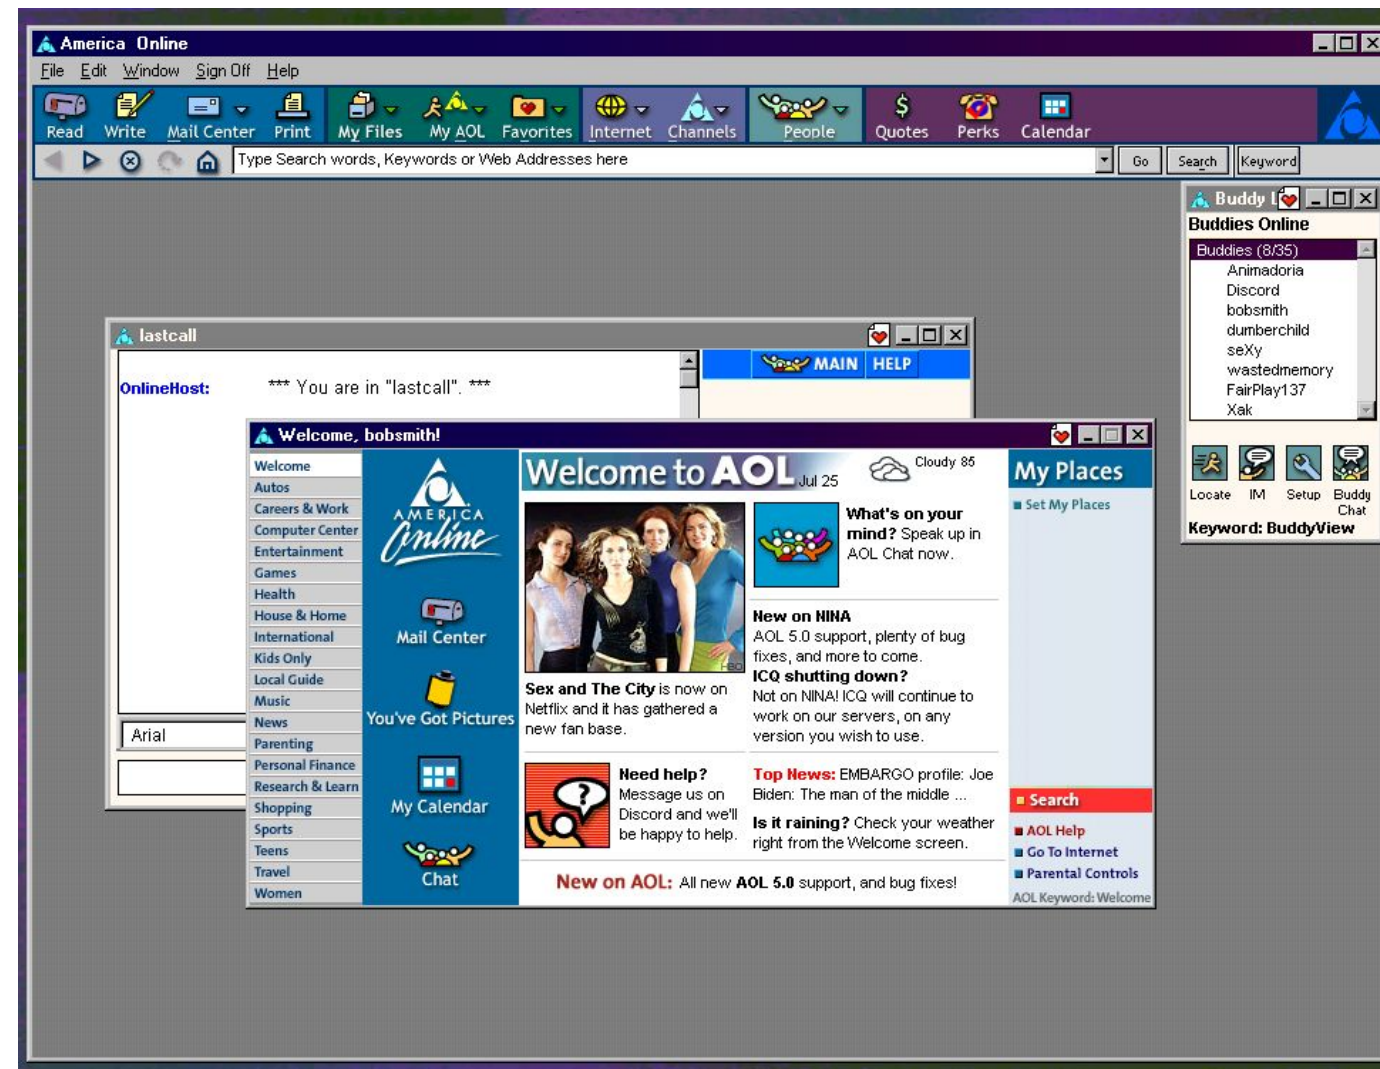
America Online

File Edit Window Sign Off Help

Read Write Mail Center Print My Files My AOL Favorites Internet Channels People Quotes Perks Calendar

Type Search words, Keywords or Web Addresses here
Go Search Keyword

Buddy L
Buddies Online
Buddies (8/35)
Animadoria
Discord
bobsmith
dumberchild
seXy
wastedmemory
FairPlay137
Xak

Locate IM Setup Buddy Chat
Keyword: BuddyView

lastcall
OnlineHost: *** You are in "lastcall". ***
MAIN HELP
Arial

Welcome, bobsmith!

Welcome
Autos
Careers & Work
Computer Center
Entertainment
Games
Health
House & Home
International
Kids Only
Local Guide
Music
News
Parenting
Personal Finance
Research & Learn
Shopping
Sports
Teens
Travel
Women

AMERICA Online
Mail Center
You've Got Pictures
My Calendar
Chat

Welcome to AOL Jul 25
Cloudy 85

Sex and The City is now on Netflix and it has gathered a new fan base.

What's on your mind? Speak up in AOL Chat now.

New on NINA
AOL 5.0 support, plenty of bug fixes, and more to come.
ICQ shutting down?
Not on NINA! ICQ will continue to work on our servers, on any version you wish to use.

Need help? Message us on Discord and we'll be happy to help.

Top News: EMBARGO profile: Joe Biden: The man of the middle ...
Is it raining? Check your weather right from the Welcome screen.

New on AOL: All new AOL 5.0 support, and bug fixes!

My Places
Set My Places
Search
AOL Help
Go To Internet
Parental Controls
AOL Keyword: Welcome